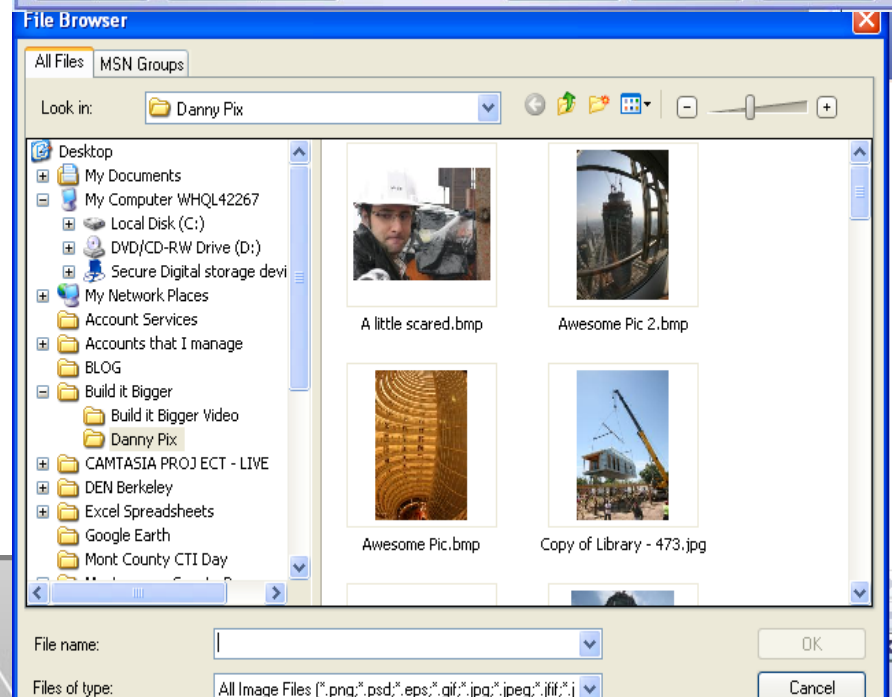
File Browser

All Files | MSN Groups

Look in: Danny Pix

Desktop
My Documents
My Computer WHQL42267
Local Disk (C:)
DVD/CD-RW Drive (D:)
Secure Digital storage devi
My Network Places
Account Services
Accounts that I manage
BLOG
Build it Bigger
Build it Bigger Video
Danny Pix
CAMTASIA PROJ ECT - LIVE
DEN Berkeley
Excel Spreadsheets
Google Earth
Mont County CTI Day

A little scared.bmp
Awesome Pic 2.bmp
Awesome Pic.bmp
Copy of Library - 473.jpg

File name:
OK
Files of type: All Image Files (*.png;*.psd;*.eps;*.gif;*.jpg;*.jpeg;*.jfif;*.j
Cancel